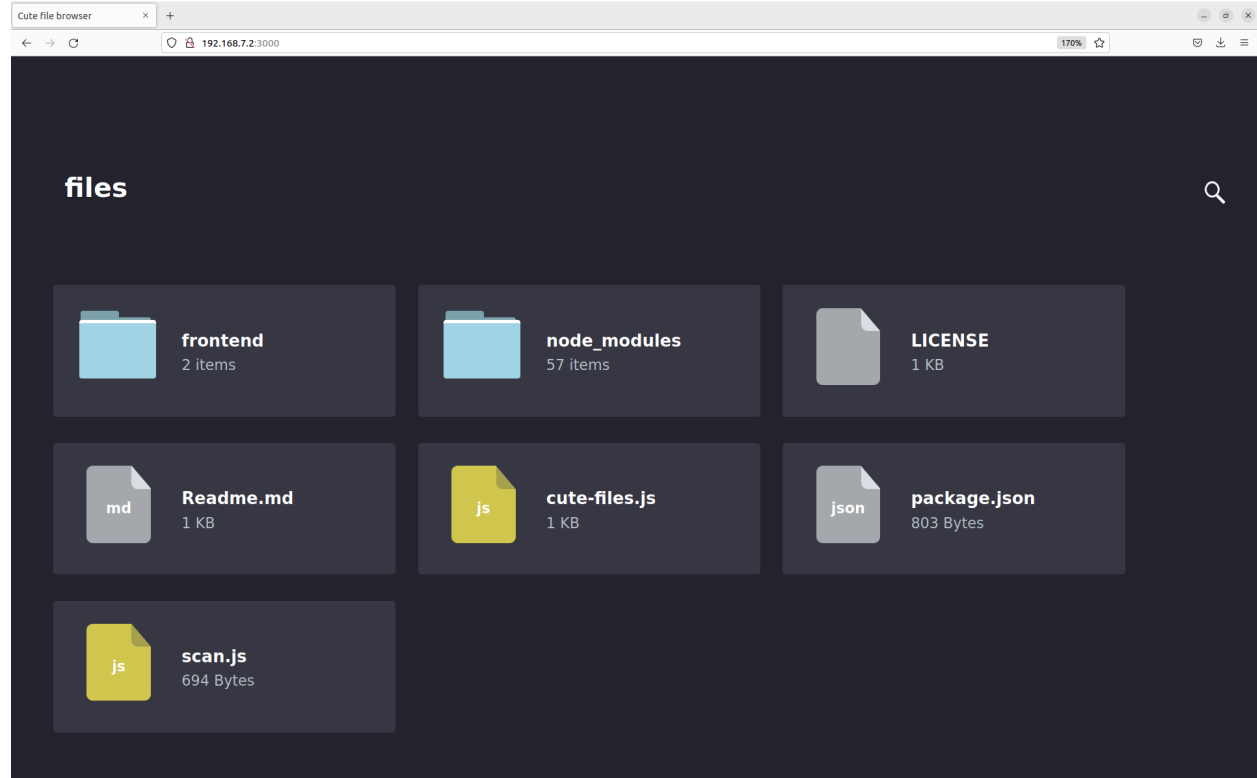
Cute file browser × +

192.168.7.2:3000

170%

files

frontend
2 items

node_modules
57 items

LICENSE
1 KB

md

Readme.md
1 KB

js

cute-files.js
1 KB

json

package.json
803 Bytes

js

scan.js
694 Bytes